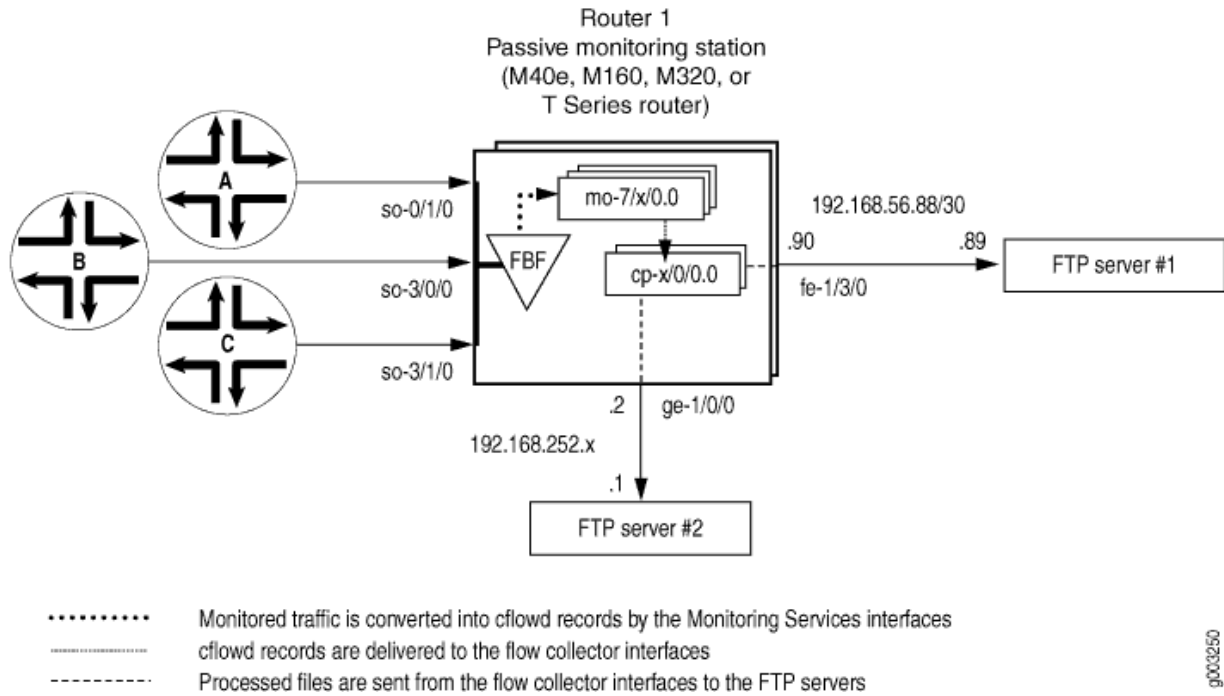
Router 1
Passive monitoring station
(M40e, M160, M320, or
T Series router)

A

B

C

so-0/1/0

so-3/0/0

so-3/1/0

FBF

mo-7/x/0.0

cp-x/0/0.0

192.168.56.88/30

.90

.89

fe-1/3/0

FTP server #1

.2

ge-1/0/0

192.168.252.x

.1

FTP server #2

Monitored traffic is converted into cflowd records by the Monitoring Services interfaces
cflowd records are delivered to the flow collector interfaces
Processed files are sent from the flow collector interfaces to the FTP servers

g003250